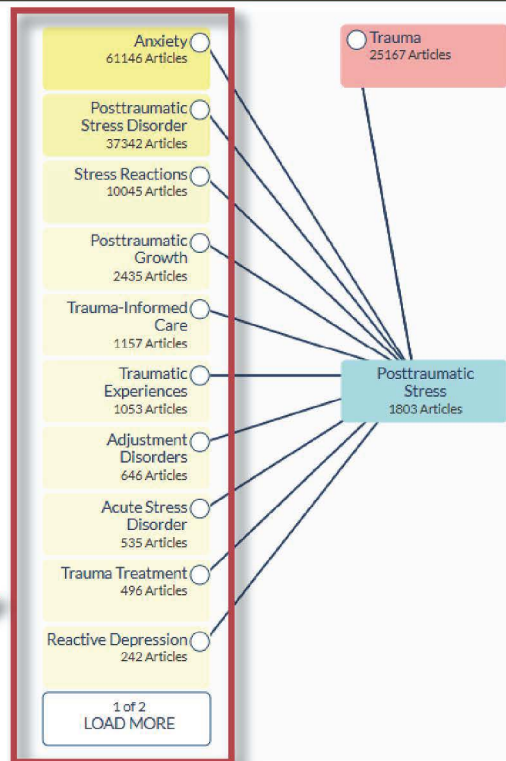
Anxiety
61146 Articles

Posttraumatic Stress Disorder
37342 Articles

Stress Reactions
10045 Articles

Posttraumatic Growth
2435 Articles

Trauma-Informed Care
1157 Articles

Traumatic Experiences
1053 Articles

Adjustment Disorders
646 Articles

Acute Stress Disorder
535 Articles

Trauma Treatment
496 Articles

Reactive Depression
242 Articles

1 of 2
LOAD MORE

Trauma
25167 Articles

Posttraumatic Stress
1803 Articles